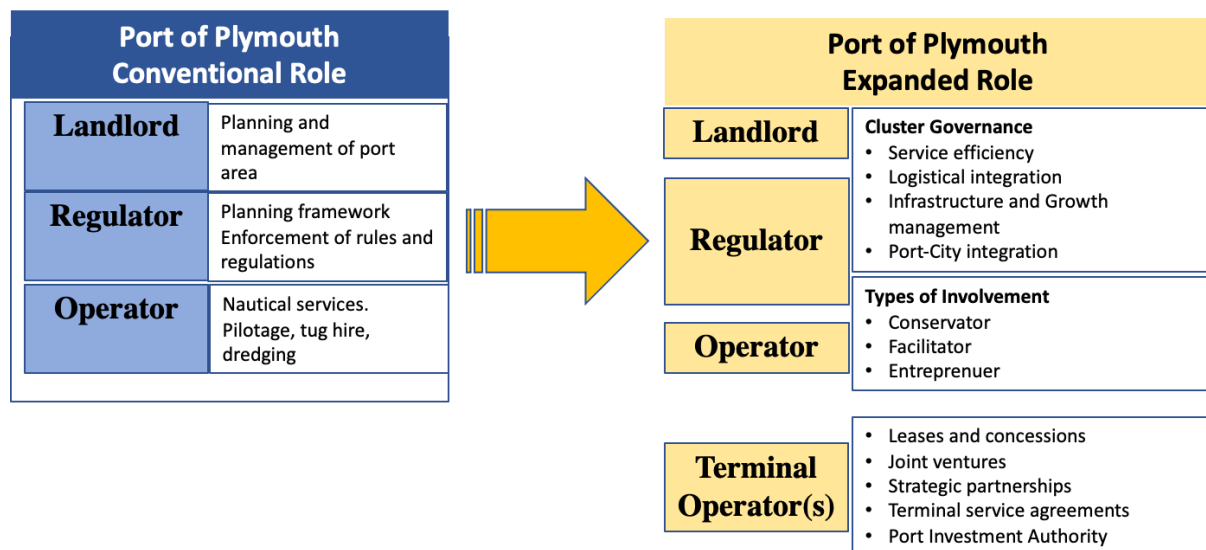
Port of Plymouth
Conventional Role

| Landlord | Planning and management of port area |
|---|---|
| Regulator | Planning framework Enforcement of rules and regulations |
| Operator | Nautical services. Pilotage, tug hire, dredging |

Port of Plymouth
Expanded Role

Landlord

Regulator

Operator

Cluster Governance
• Service efficiency
• Logistical integration
• Infrastructure and Growth management
• Port-City integration

Types of Involvement
• Conservator
• Facilitator
• Entreprenuer

Terminal Operator(s)

• Leases and concessions
• Joint ventures
• Strategic partnerships
• Terminal service agreements
• Port Investment Authority